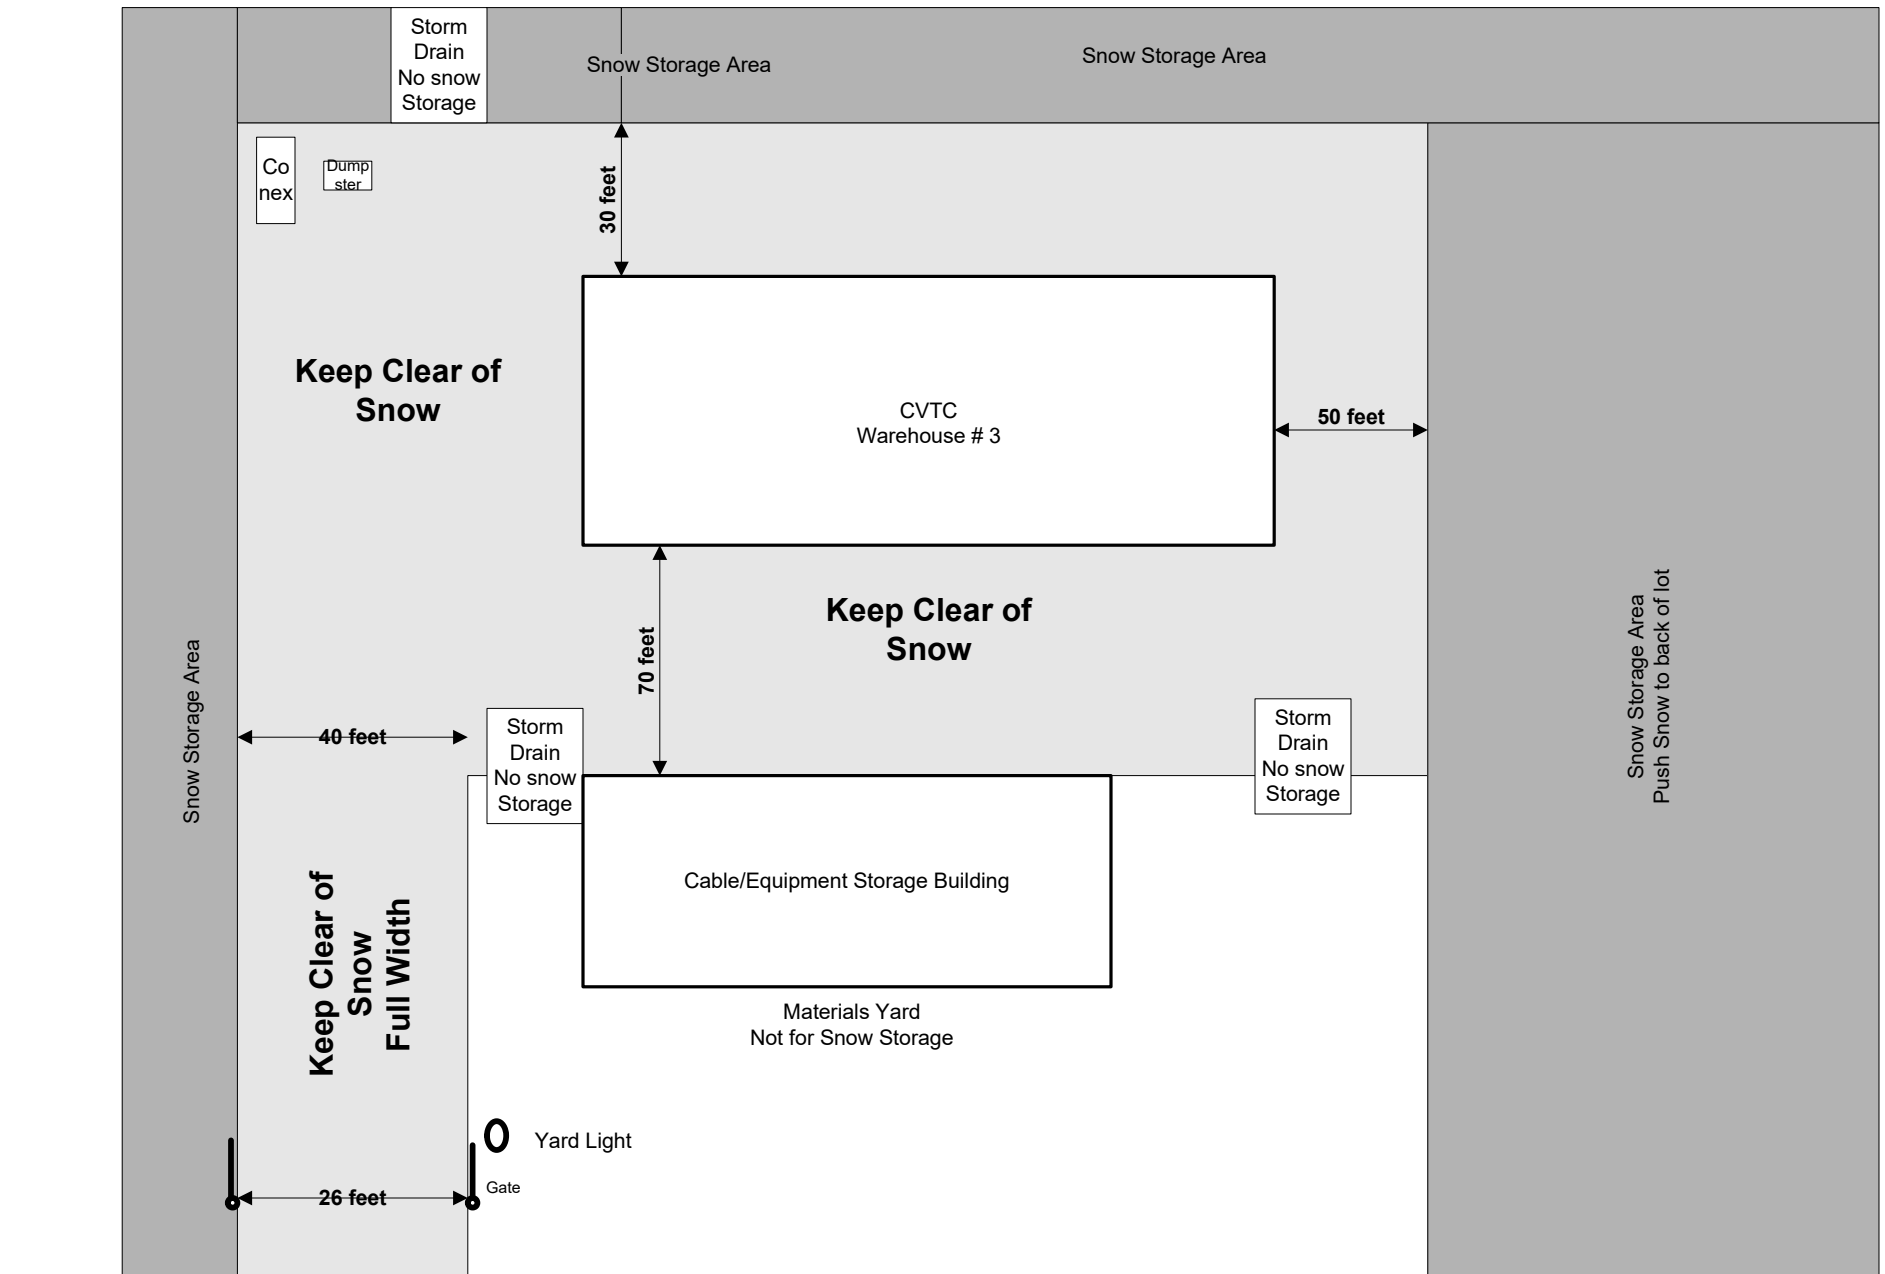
Storm Drain No snow Storage

Snow Storage Area

Snow Storage Area

Co nex

Dump ster

30 feet

Keep Clear of Snow

CVTC
Warehouse # 3

50 feet

Keep Clear of Snow

70 feet

Snow Storage Area

Snow Storage Area
Push Snow to back of lot

40 feet

Storm Drain No snow Storage

Storm Drain No snow Storage

Cable/Equipment Storage Building

Keep Clear of Snow Full Width

Materials Yard
Not for Snow Storage

Yard Light

Gate

26 feet